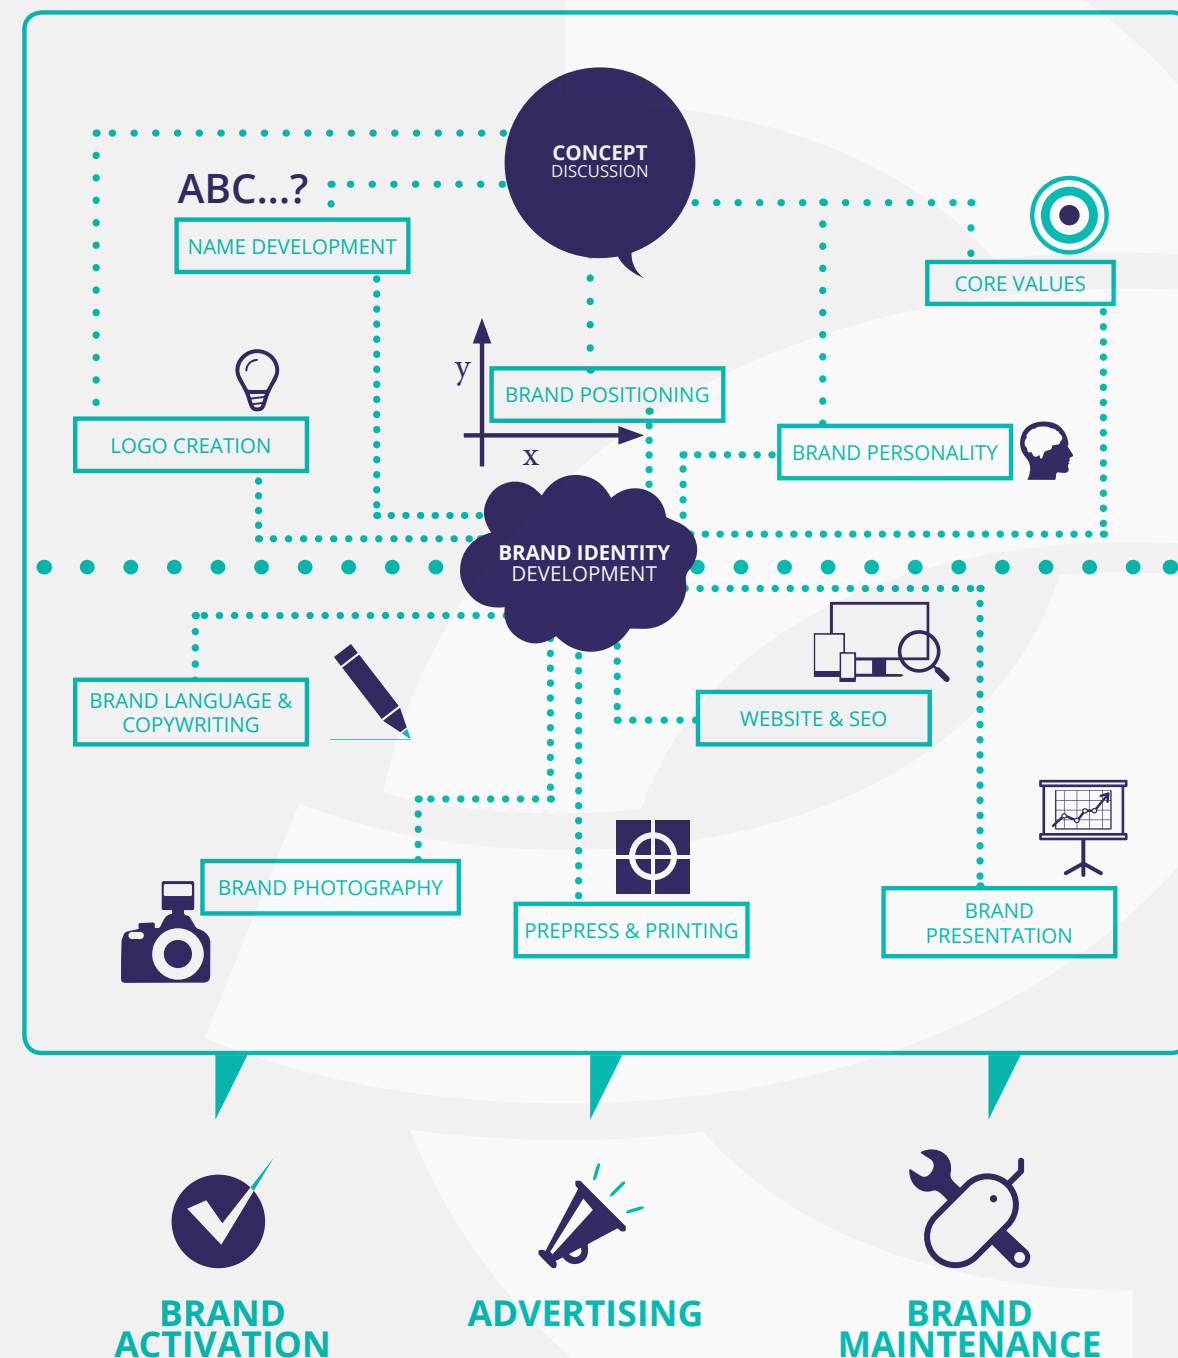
CONCEPT
DISCUSSION

ABC...?

NAME DEVELOPMENT

CORE VALUES

y

BRAND POSITIONING

x

LOGO CREATION

BRAND PERSONALITY

BRAND IDENTITY
DEVELOPMENT

BRAND LANGUAGE & COPYWRITING

WEBSITE & SEO

BRAND PHOTOGRAPHY

PREPRESS & PRINTING

BRAND PRESENTATION

BRAND ACTIVATION

ADVERTISING

BRAND MAINTENANCE